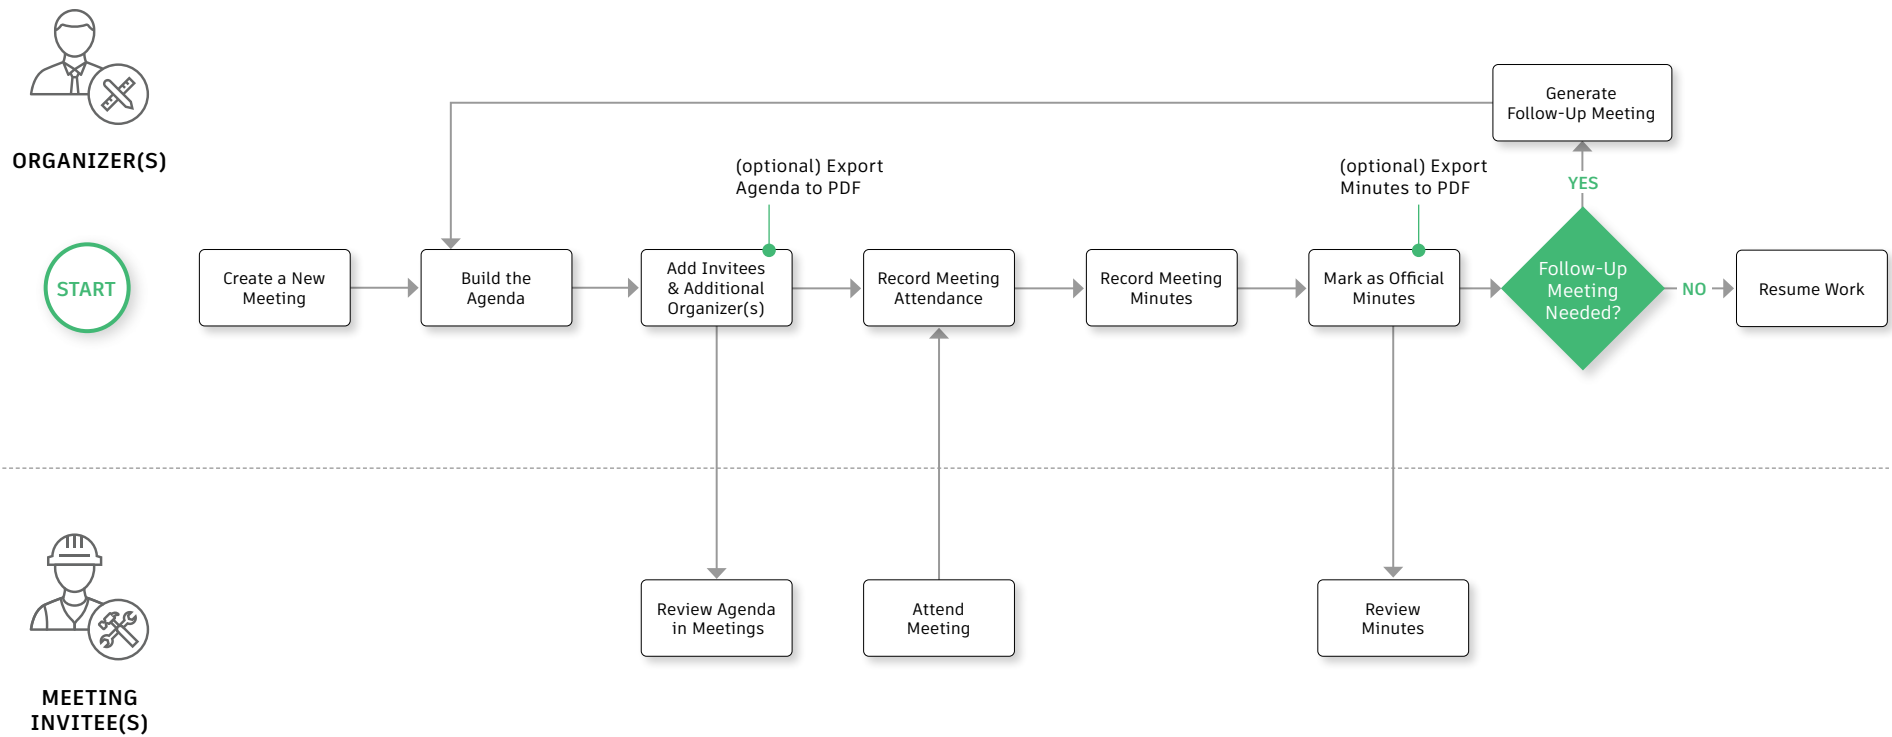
ORGANIZER(S)

Generate Follow-Up Meeting

(optional) Export Agenda to PDF

(optional) Export Minutes to PDF

YES

START

Create a New Meeting

Build the Agenda

Add Invitees & Additional Organizer(s)

Record Meeting Attendance

Record Meeting Minutes

Mark as Official Minutes

Follow-Up Meeting Needed?

NO

Resume Work

MEETING INVITEE(S)

Review Agenda in Meetings

Attend Meeting

Review Minutes